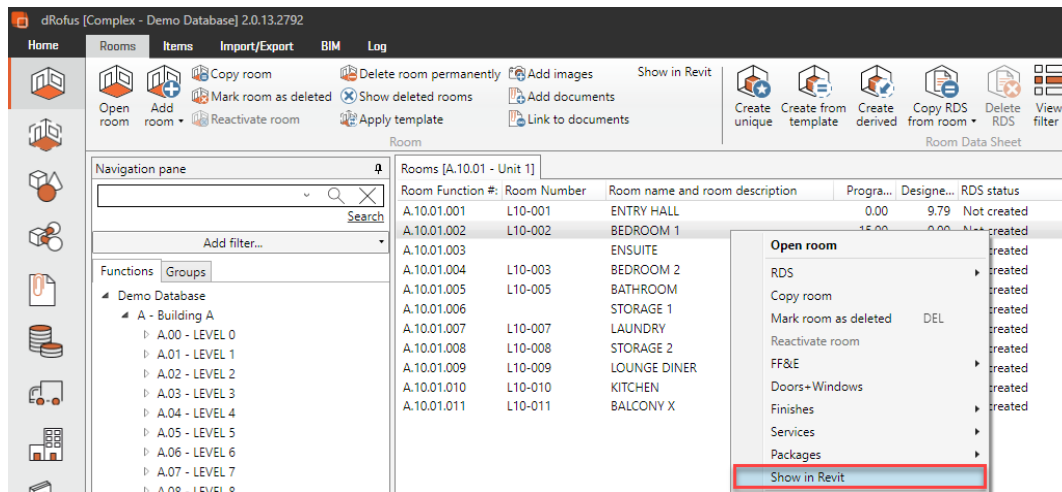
dRofus [Complex - Demo Database] 2.0.13.2792

Home Rooms Items Import/Export BIM Log

Open room
Add room
Copy room
Mark room as deleted
Reactivate room
Delete room permanently
Show deleted rooms
Apply template
Add images
Add documents
Link to documents
Show in Revit
Room
Create unique
Create from template
Create derived
Copy RDS from room
Delete RDS
View filter
Room Data Sheet

Navigation pane
Search
Add filter...
Functions Groups
Demo Database
A - Building A
A.00 - LEVEL 0
A.01 - LEVEL 1
A.02 - LEVEL 2
A.03 - LEVEL 3
A.04 - LEVEL 4
A.05 - LEVEL 5
A.06 - LEVEL 6
A.07 - LEVEL 7
A.08 - LEVEL 8

Rooms [A.10.01 - Unit 1]

| Room Function #: | Room Number | Room name and room description | Progra... | Designe... | RDS status |
|---|---|---|---|---|---|
| A.10.01.001 | L10-001 | ENTRY HALL | 0.00 | 9.79 | Not created |
| A.10.01.002 | L10-002 | BEDROOM 1 | 15.00 | 0.00 | Not created |
| A.10.01.003 | | ENSUITE | | | created |
| A.10.01.004 | L10-003 | BEDROOM 2 | | | created |
| A.10.01.005 | L10-005 | BATHROOM | | | created |
| A.10.01.006 | | STORAGE 1 | | | created |
| A.10.01.007 | L10-007 | LAUNDRY | | | created |
| A.10.01.008 | L10-008 | STORAGE 2 | | | created |
| A.10.01.009 | L10-009 | LOUNGE DINER | | | created |
| A.10.01.010 | L10-010 | KITCHEN | | | created |
| A.10.01.011 | L10-011 | BALCONY X | | | created |

Open room
RDS
Copy room
Mark room as deleted DEL
Reactivate room
FF&E
Doors+Windows
Finishes
Services
Packages
Show in Revit